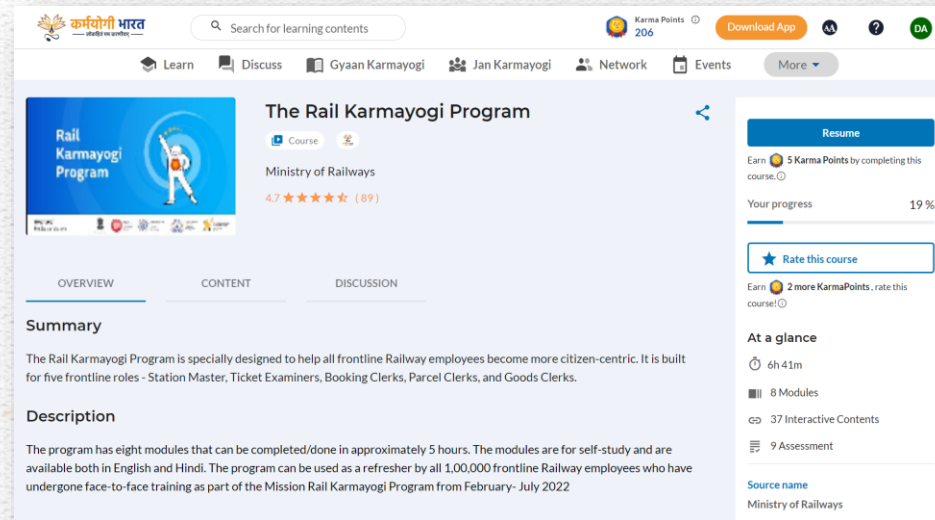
कर्मयोगी भारत
Search for learning contents
Karma Points 206
Download App
DA
Learn Discuss Gyaan Karmayogi Jan Karmayogi Network Events More

Rail Karmayogi Program

The Rail Karmayogi Program
Course
Ministry of Railways
4.7 (89)

Resume
Earn 5 Karma Points by completing this course.
Your progress 19 %
Rate this course
Earn 2 more KarmaPoints, rate this course!

OVERVIEW CONTENT DISCUSSION

Summary
The Rail Karmayogi Program is specially designed to help all frontline Railway employees become more citizen-centric. It is built for five frontline roles - Station Master, Ticket Examiners, Booking Clerks, Parcel Clerks, and Goods Clerks.

Description
The program has eight modules that can be completed/done in approximately 5 hours. The modules are for self-study and are available both in English and Hindi. The program can be used as a refresher by all 1,00,000 frontline Railway employees who have undergone face-to-face training as part of the Mission Rail Karmayogi Program from February- July 2022

At a glance
6h 41m
8 Modules
37 Interactive Contents
9 Assessment
Source name
Ministry of Railways